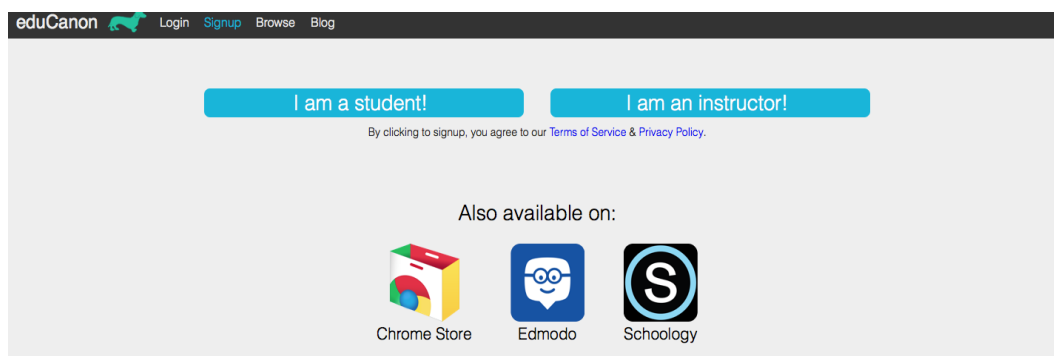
eduCanon Login Signup Browse Blog

I am a student!

I am an instructor!

By clicking to signup, you agree to our Terms of Service & Privacy Policy.

Also available on:

Chrome Store

Edmodo

S

Schoology